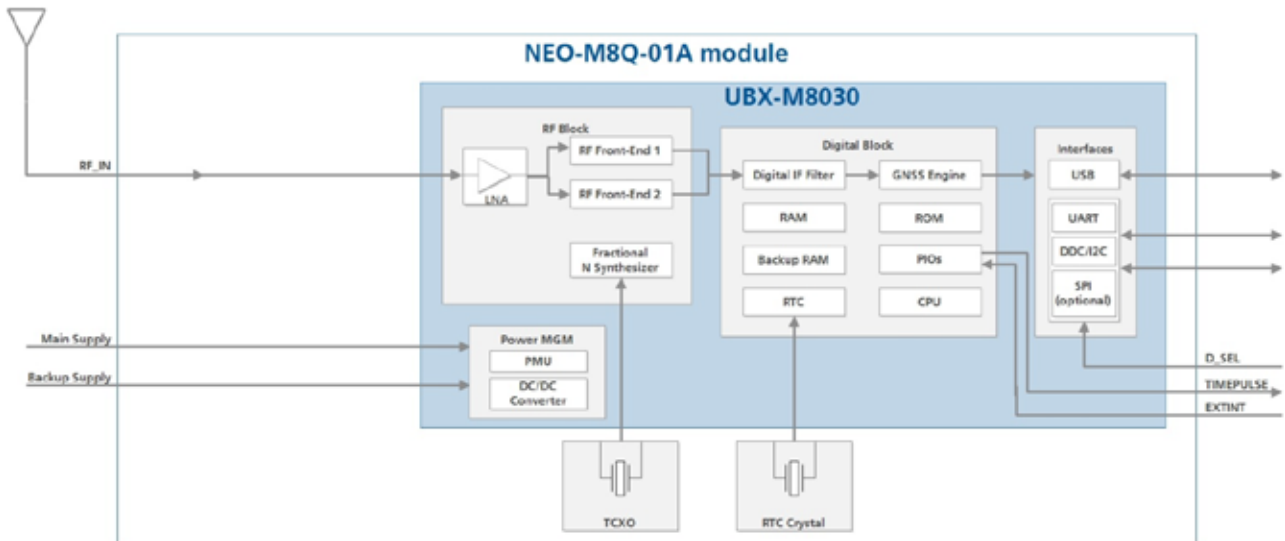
NEO-M8Q-01A module

UBX-M8030

RF Block

RF_IN

LNA

RF Front-End 1

RF Front-End 2

Fractional N Synthesizer

Digital Block

Digital IF Filter

GNSS Engine

RAM

ROM

Backup RAM

PIOs

RTC

CPU

Interfaces

USB

UART

DDC/I2C

SPI (optional)

Main Supply

Backup Supply

Power MGM

PMU

DC/DC Converter

D_SEL

TIMEPULSE

EXTINT

TCXO

RTC Crystal